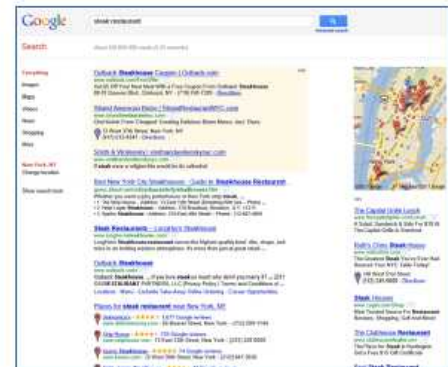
Google

steak restaurant

Search

Everything
Images
Maps
Videos
News
Shopping
More

New York, NY
Change location

Show search tools

Outback Steakhouse Coupon | Outback.com

Strand American Bistro | StrandRestaurantNYC.com

Smith & Wollensky | smithandwollenskynyc.com

Best New York City Steakhouse - Guide to Steakhouse Restaurant

Steak Restaurants - LongHorn Steakhouse

Outback Steakhouse

Places for steak restaurant near New York, NY

The Capital Grille Lunch

Ruth's Chris Steak House

Steak Houses

The Chatterson Restaurant

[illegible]